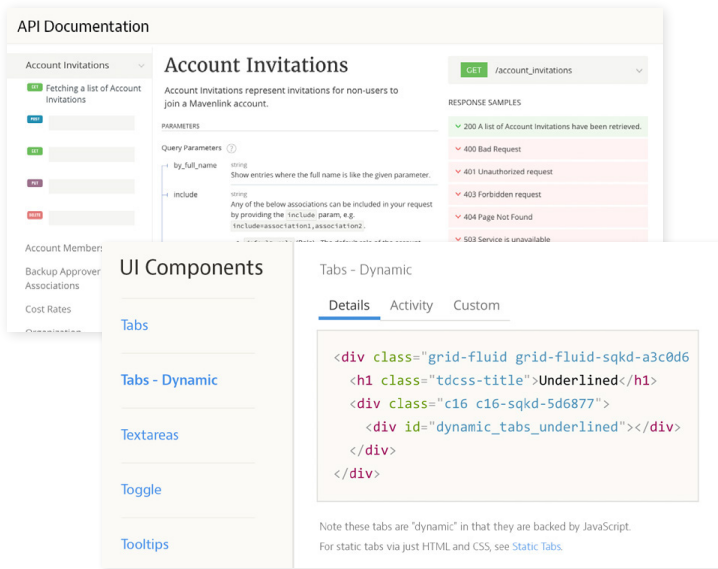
API Documentation

Account Invitations

GET Fetching a list of Account Invitations

POST

GET

PUT

DELETE

Account Members

Backup Approver Associations

Cost Rates

Organization

Account Invitations

Account Invitations represent invitations for non-users to join a Mavenlink account.

PARAMETERS

Query Parameters

by_full_name
string
Show entries where the full name is like the given parameter.

include
string
Any of the below associations can be included in your request by providing the include param, e.g. include=association1,association2.

GET /account_invitations

RESPONSE SAMPLES

200 A list of Account Invitations have been retrieved.

400 Bad Request

401 Unauthorized request

403 Forbidden request

404 Page Not Found

503 Service is unavailable

UI Components

Tabs

Tabs - Dynamic

Textareas

Toggle

Tooltips

Tabs - Dynamic

Details Activity Custom

<div class="grid-fluid grid-fluid-sqkd-a3c0d6
<h1 class="tdcss-title">Underlined</h1>
<div class="c16 c16-sqkd-5d6877">
<div id="dynamic_tabs_underlined"></div>
</div>
</div>

Note these tabs are "dynamic" in that they are backed by JavaScript.
For static tabs via just HTML and CSS, see Static Tabs.